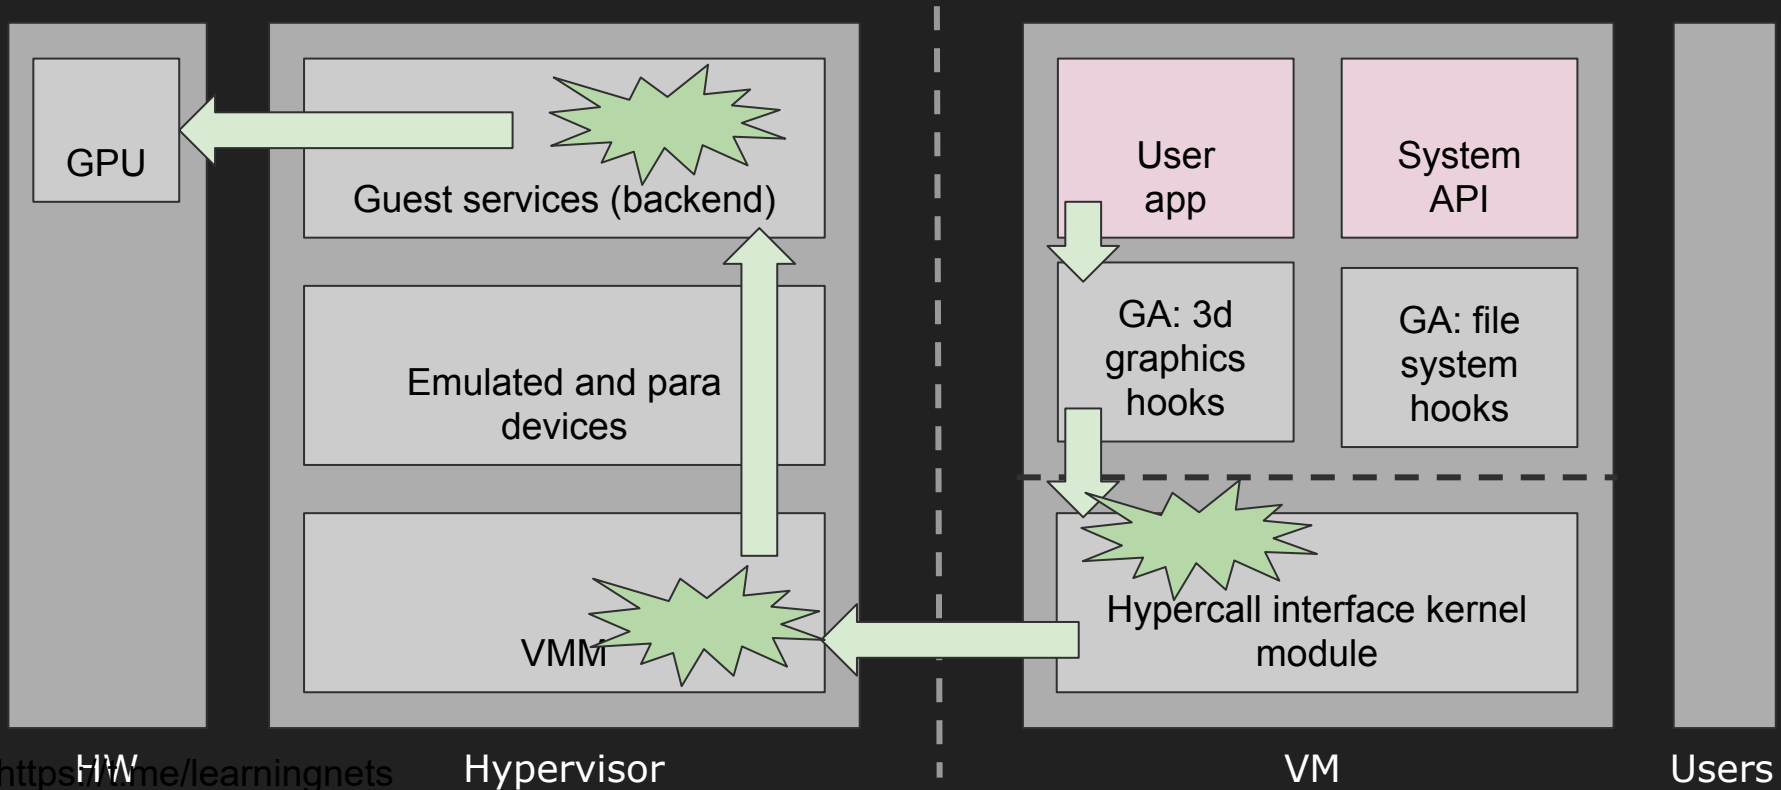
GPU

Guest services (backend)

Emulated and para devices

VMM

User app

System API

GA: 3d graphics hooks

GA: file system hooks

Hypercall interface kernel module

HW

https://t.me/learningnets

Hypervisor

VM

Users